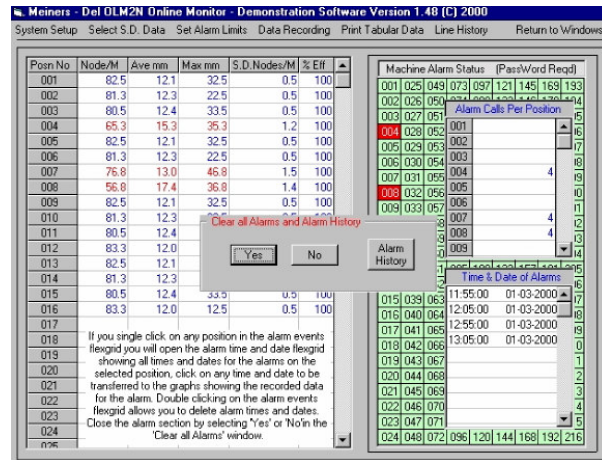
Meiners - Del OLM2N Online Monitor - Demonstration Software Version 1.48 (C) 2000

System Setup Select S.D. Data Set Alarm Limits Data Recording Print Tabular Data Line History Return to Windows

| Posn No | Node/M | Ave mm | Max mm | S.D.Nodes/M | % Eff |
|---|---|---|---|---|---|
| 001 | 82.5 | 12.1 | 32.5 | 0.5 | 100 |
| 002 | 81.3 | 12.3 | 22.5 | 0.5 | 100 |
| 003 | 80.5 | 12.4 | 33.5 | 0.5 | 100 |
| 004 | 65.3 | 15.3 | 35.3 | 1.2 | 100 |
| 005 | 82.5 | 12.1 | 32.5 | 0.5 | 100 |
| 006 | 81.3 | 12.3 | 22.5 | 0.5 | 100 |
| 007 | 76.8 | 13.0 | 46.8 | 1.5 | 100 |
| 008 | 56.8 | 17.4 | 36.8 | 1.4 | 100 |
| 009 | 82.5 | 12.1 | 32.5 | 0.5 | 100 |
| 010 | 81.3 | 12.3 | | | |
| 011 | 80.5 | 12.4 | | | |
| 012 | 83.3 | 12.0 | | | |
| 013 | 82.5 | 12.1 | | | |
| 014 | 81.3 | 12.3 | | | |
| 015 | 80.5 | 12.4 | 33.5 | 0.5 | 100 |
| 016 | 83.3 | 12.0 | 12.5 | 0.5 | 100 |
| 017 | | | | | |
| 018 | | | | | |
| 019 | | | | | |
| 020 | | | | | |
| 021 | | | | | |
| 022 | | | | | |
| 023 | | | | | |
| 024 | | | | | |
| 025 | | | | | |

If you single click on any position in the alarm events flexgrid you will open the alarm time and date flexgrid showing all times and dates for the alarms on the selected position, click on any time and date to be transferred to the graphs showing the recorded data for the alarm. Double clicking on the alarm events flexgrid allows you to delete alarm times and dates. Close the alarm section by selecting 'Yes' or 'No'in the 'Clear all Alarms' window.

Clear all Alarms and Alarm History

Yes No Alarm History

Machine Alarm Status (PassWord Reqd)

001 025 049 073 097 121 145 169 193
002 026 050
003 027 051
004 028 052
005 029 053
006 030 054
007 031 055
008 032 056
009 033 057
015 039 063
016 040 064
017 041 065
018 042 066
019 043 067
020 044 068
021 045 069
022 046 070
023 047 071
024 048 072 096 120 144 168 192 216

Alarm Calls Per Position

| | |
|---|---|
| 001 | |
| 002 | |
| 003 | |
| 004 | 4 |
| 005 | |
| 006 | |
| 007 | 4 |
| 008 | 4 |
| 009 | |

Time & Date of Alarms

| | |
|---|---|
| 11:55:00 | 01-03-2000 |
| 12:05:00 | 01-03-2000 |
| 12:55:00 | 01-03-2000 |
| 13:05:00 | 01-03-2000 |